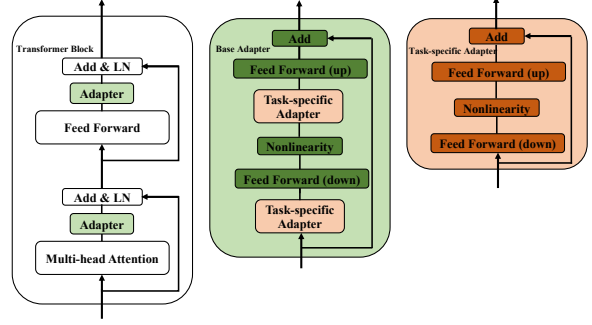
Transformer Block

Add & LN

Adapter

Feed Forward

Add & LN

Adapter

Multi-head Attention

Base Adapter

Add

Feed Forward (up)

Task-specific Adapter

Nonlinearity

Feed Forward (down)

Task-specific Adapter

Task-specific Adapter

Add

Feed Forward (up)

Nonlinearity

Feed Forward (down)